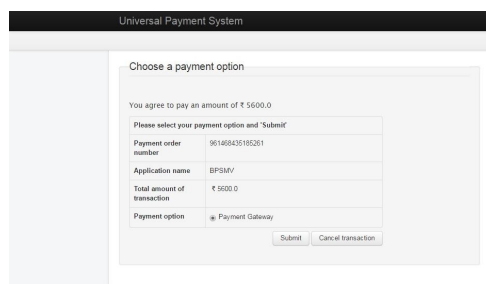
Universal Payment System

Choose a payment option

You agree to pay an amount of ₹ 5600.0

| Please select your payment option and 'Submit' | |
|---|---|
| Payment order number | 961468436185261 |
| Application name | BPSMV |
| Total amount of transaction | ₹ 5600.0 |
| Payment option | Payment Gateway |

Submit Cancel transaction